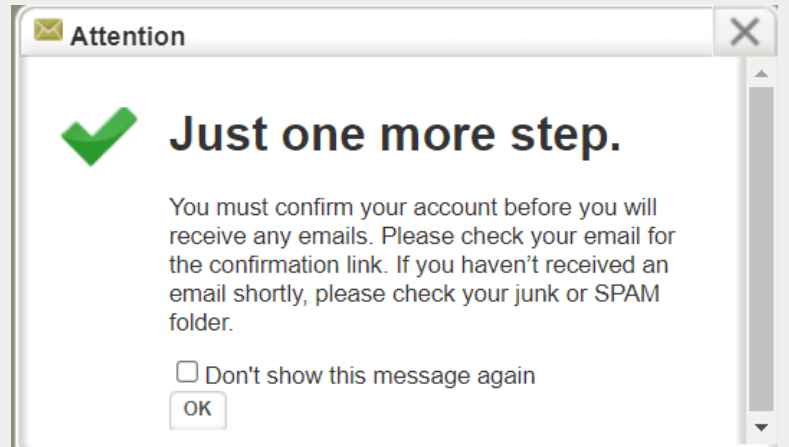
Attention

Just one more step.

You must confirm your account before you will receive any emails. Please check your email for the confirmation link. If you haven’t received an email shortly, please check your junk or SPAM folder.

Don't show this message again

OK